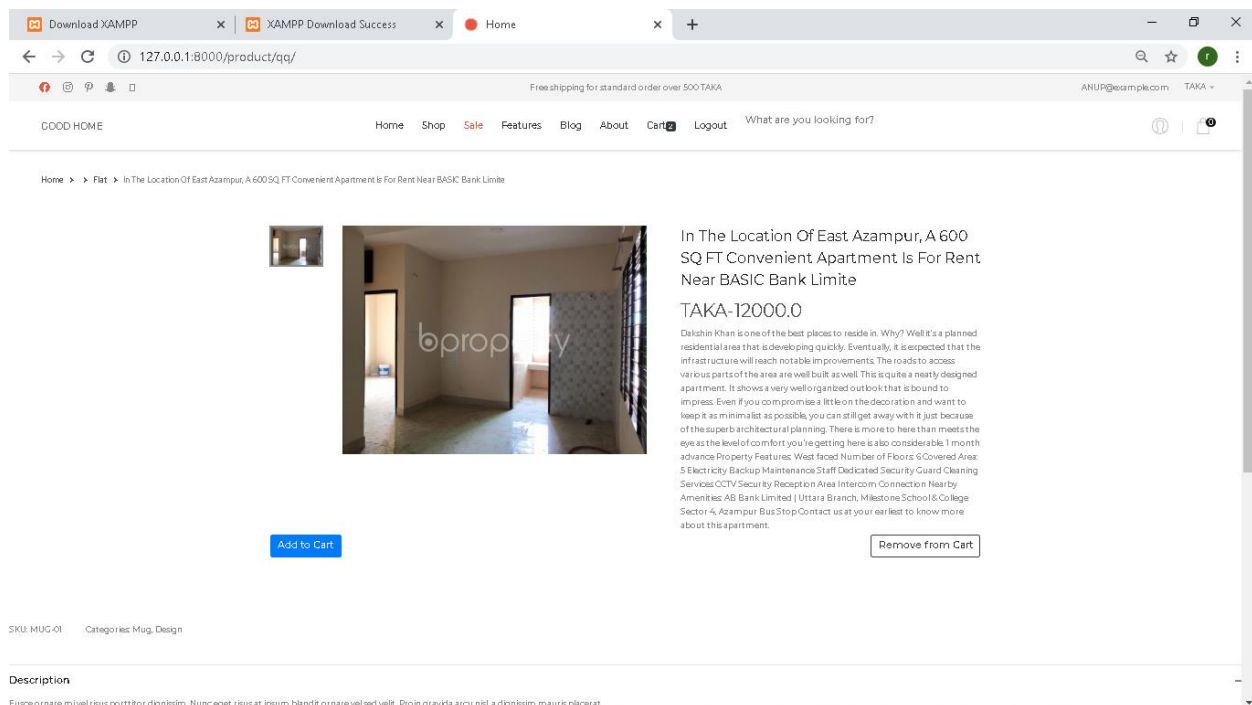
Download XAMPP × XAMPP Download Success × Home × +

127.0.0.1:8000/product/qq/

Free shipping for standard order over 500 TAKA

ANUP@example.com TAKA

GOOD HOME

Home Shop Sale Features Blog About Cart2 Logout What are you looking for?

0

Home > > Flat > In The Location Of East Azampur, A 600 SQ FT Convenient Apartment Is For Rent Near BASIC Bank Limite

bproperty

In The Location Of East Azampur, A 600 SQ FT Convenient Apartment Is For Rent Near BASIC Bank Limite

TAKA-12000.0

Dakshin Khan is one of the best places to reside in. Why? Well it's a planned residential area that is developing quickly. Eventually, it is expected that the infrastructure will reach notable improvements. The roads to access various parts of the area are well built as well. This is quite a neatly designed apartment. It shows a very well organized outlook that is bound to impress. Even if you compromise a little on the decoration and want to keep it as minimalist as possible, you can still get away with it just because of the superb architectural planning. There is more to here than meets the eye as the level of comfort you're getting here is also considerable. 1 month advance Property Features: West faced Number of Floors: 6 Covered Area: 5 Electricity Backup Maintenance Staff Dedicated Security Guard Cleaning Services CCTV Security Reception Area Intercom Connection Nearby Amenities: AB Bank Limited | Uttara Branch, Milestone School & College Sector 4, Azampur Bus Stop Contact us at your earliest to know more about this apartment.

Add to Cart

Remove from Cart

SKU: MUG-01 Categories: Mug, Design

Description

Fusce ornare mi vel risus porttitor dignissim. Nunc eget risus at ipsum blandit ornare vel sed velit. Proin gravida arcu nisl a dignissim mauris placerat